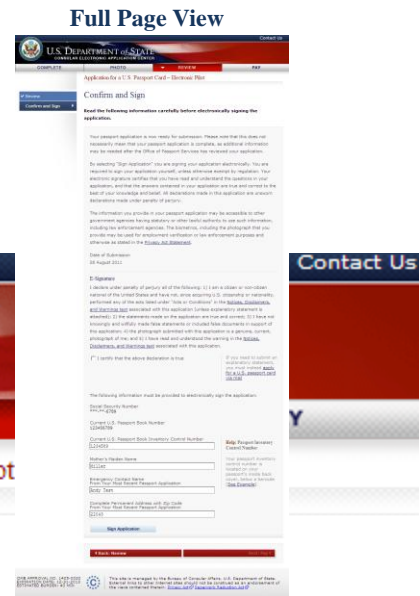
Full Page View

Contact Us

U.S. DEPARTMENT of STATE
CONSULAR ELECTRONIC APPLICATION CENTER

COMPLETE PHOTO REVIEW PAY

Application for a U.S. Passport Card - Electronic Pilot

Review
Confirm and Sign

Confirm and Sign

Read the following information carefully before electronically signing the application.

Your passport application is now ready for submission. Please note that this does not necessarily mean that your passport application is complete, as additional information may be needed after the Office of Passport Services has reviewed your application.

By selecting "Sign Application" you are signing your application electronically. You are required to sign your application yourself, unless otherwise exempt by regulation. Your electronic signature certifies that you have read and understand the questions in your application, and that the answers contained in your application are true and correct to the best of your knowledge and belief. All declarations made in this application are unsworn declarations made under penalty of perjury.

The information you provide in your passport application may be accessible to other government agencies having statutory or other lawful authority to use such information, including law enforcement agencies. The biometrics, including the photograph that you provide may be used for employment verification or law enforcement purposes and otherwise as stated in the Privacy Act Statement.

Date of Submission
26 August 2011

E-Signature

I declare under penalty of perjury all of the following: 1) I am a citizen or non-citizen national of the United States and have not, since acquiring U.S. citizenship or nationality, performed any of the acts listed under "Acts or Conditions" in the Notices, Disclaimers, and Warnings text associated with this application (unless explanatory statement is attached); 2) the statements made on the application are true and correct; 3) I have not knowingly and willfully made false statements or included false documents in support of this application; 4) the photograph submitted with this application is a genuine, current, photograph of me; and 5) I have read and understand the warning in the Notices, Disclaimers, and Warnings text associated with this application.

I certify that the above declaration is true

If you need to submit an explanatory statement, you must instead apply for a U.S. passport card via mail

The following information must be provided to electronically sign the application:

Social Security Number
###-##-6789

Current U.S. Passport Book Number
123456789

Current U.S. Passport Book Inventory Control Number
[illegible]

Help: Passport Inventory Control Number
Your passport inventory control number is located on your passport book. (See Example)

Mother's Maiden Name
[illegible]

Emergency Contact Name
From Your Most Recent Passport Application
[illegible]

Complete Permanent Address with Zip Code
From Your Most Recent Passport Application
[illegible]

Sign Application

< Back: Review

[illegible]

This site is managed by the Bureau of Consular Affairs, U.S. Department of State. External links to other Internet sites should not be construed as an endorsement of the views contained therein. Privacy Act | Paperwork Reduction Act

Contact Us